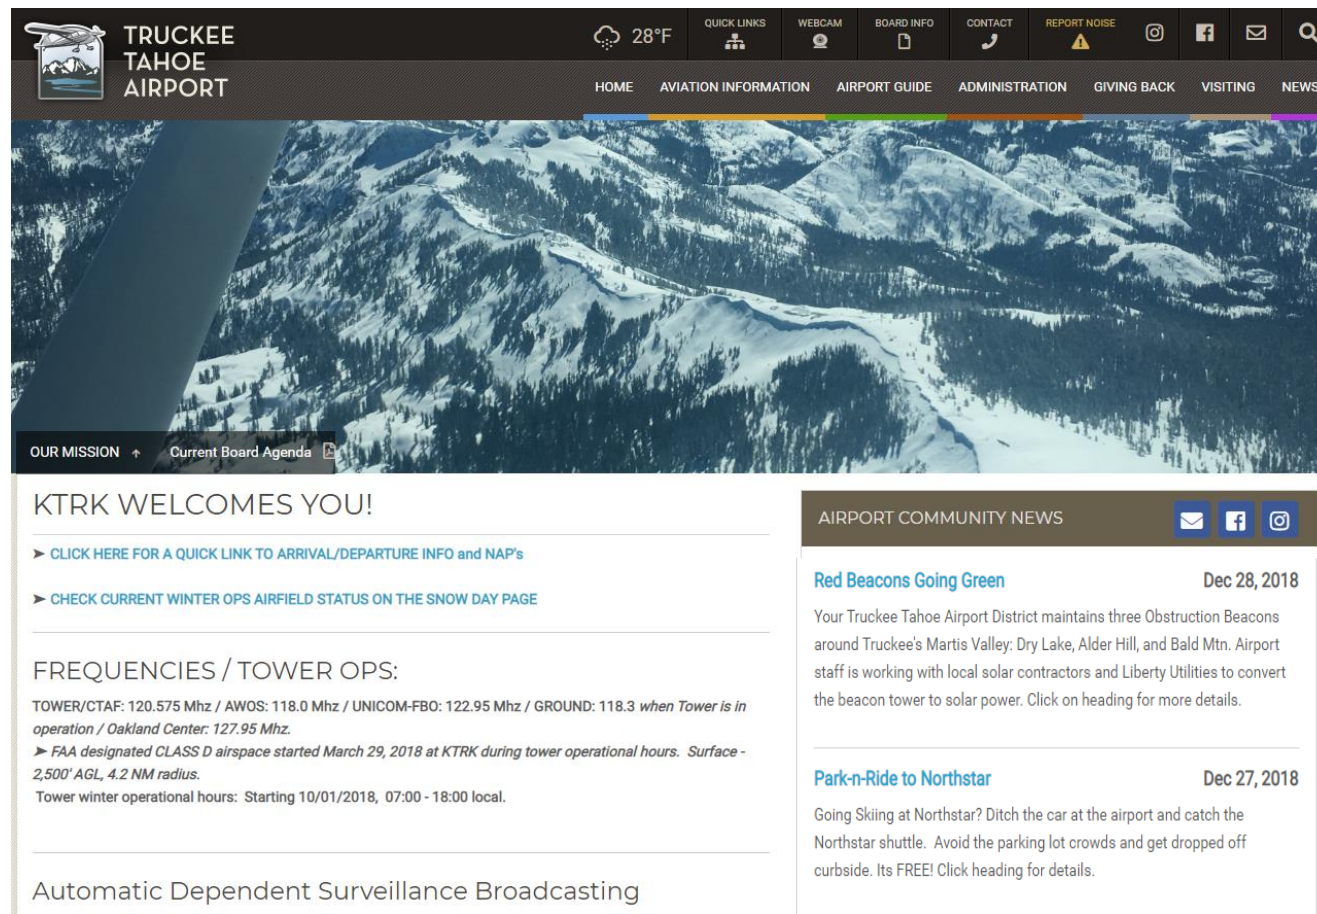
TRUCKEE TAHOE AIRPORT

28°F

QUICK LINKS

WEBCAM

BOARD INFO

CONTACT

REPORT NOISE

HOME AVIATION INFORMATION AIRPORT GUIDE ADMINISTRATION GIVING BACK VISITING NEWS

OUR MISSION

Current Board Agenda

KTRK WELCOMES YOU!

➤ CLICK HERE FOR A QUICK LINK TO ARRIVAL/DEPARTURE INFO and NAP's

➤ CHECK CURRENT WINTER OPS AIRFIELD STATUS ON THE SNOW DAY PAGE

FREQUENCIES / TOWER OPS:

TOWER/CTAF: 120.575 Mhz / AWOS: 118.0 Mhz / UNICOM-FBO: 122.95 Mhz / GROUND: 118.3 when Tower is in operation / Oakland Center: 127.95 Mhz.

➤ FAA designated CLASS D airspace started March 29, 2018 at KTRK during tower operational hours. Surface - 2,500' AGL, 4.2 NM radius.

Tower winter operational hours: Starting 10/01/2018, 07:00 - 18:00 local.

Automatic Dependent Surveillance Broadcasting

AIRPORT COMMUNITY NEWS

Red Beacons Going Green

Dec 28, 2018

Your Truckee Tahoe Airport District maintains three Obstruction Beacons around Truckee's Martis Valley: Dry Lake, Alder Hill, and Bald Mtn. Airport staff is working with local solar contractors and Liberty Utilities to convert the beacon tower to solar power. Click on heading for more details.

Park-n-Ride to Northstar

Dec 27, 2018

Going Skiing at Northstar? Ditch the car at the airport and catch the Northstar shuttle. Avoid the parking lot crowds and get dropped off curbside. Its FREE! Click heading for details.